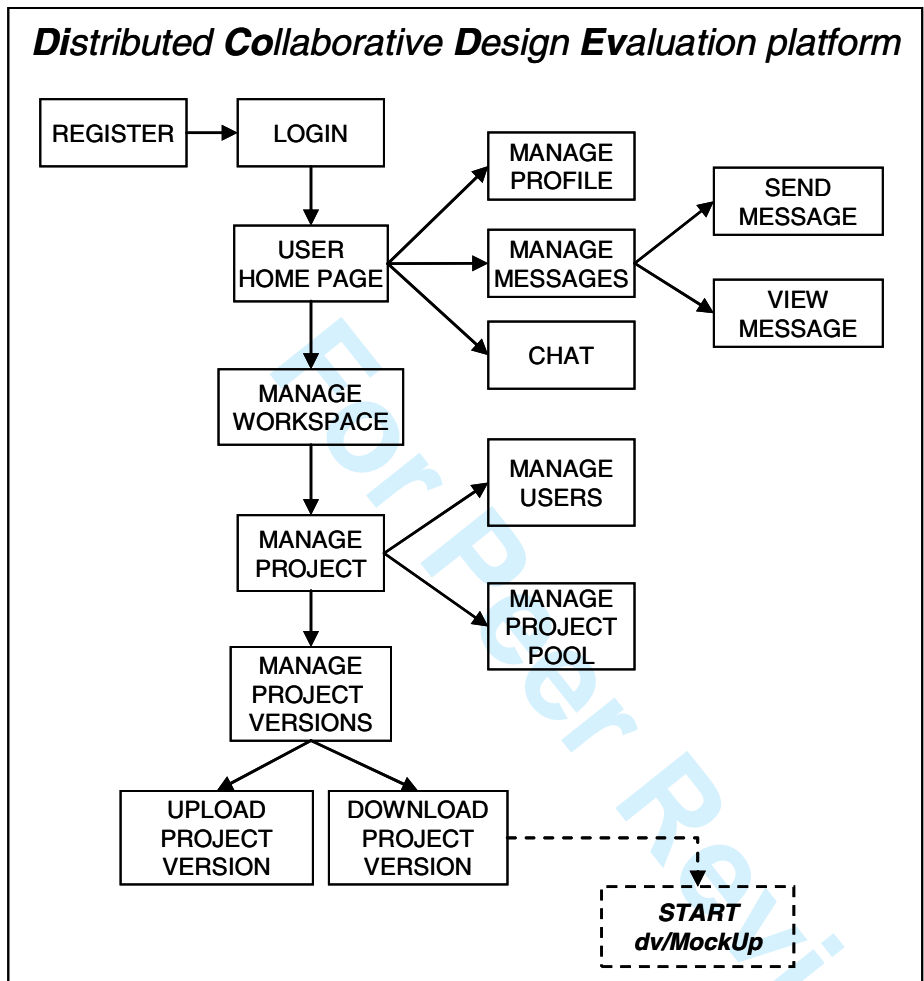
Distributed Collaborative Design Evaluation platform

REGISTER

LOGIN

USER HOME PAGE

MANAGE PROFILE

MANAGE MESSAGES

SEND MESSAGE

VIEW MESSAGE

CHAT

MANAGE WORKSPACE

MANAGE USERS

MANAGE PROJECT

MANAGE PROJECT POOL

MANAGE PROJECT VERSIONS

UPLOAD PROJECT VERSION

DOWNLOAD PROJECT VERSION

START dv/MockUp

For Peer Revi